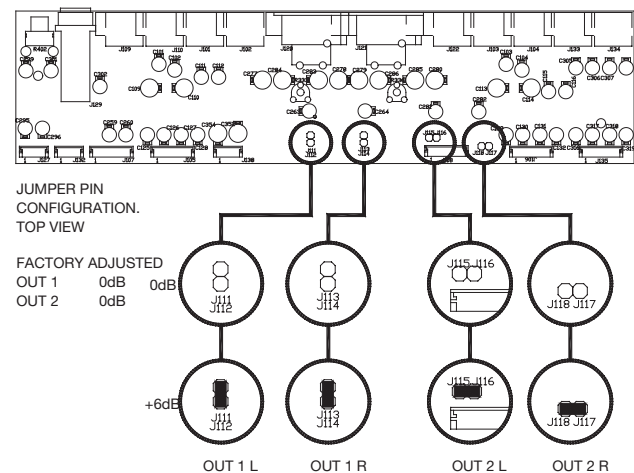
JUMPER PIN CONFIGURATION. TOP VIEW

FACTORY ADJUSTED
OUT 1 0dB
OUT 2 0dB

0dB

J111 J112

J113 J114

J115 J116

J118 J117

+6dB

J111 J112

J113 J114

J115 J116

J118 J117

OUT 1 L
OUT 1 R
OUT 2 L
OUT 2 R

R402
J129
J119
J110
J101
J102
J128
J127
J120
J103
J104
J133
J134
J126
J107
J105
J130
J135
J112
J114
J115 J116
J118 J117
C264
C295
C296
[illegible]